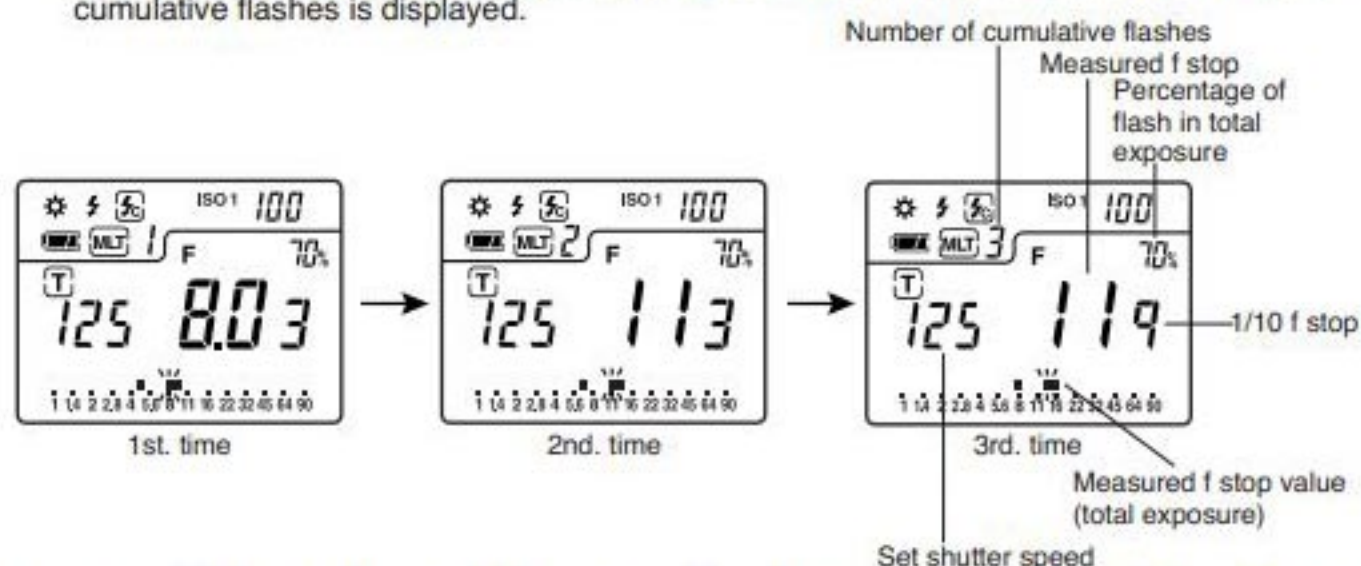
cumulative flashes is displayed.

Number of cumulative flashes
Measured f stop
Percentage of flash in total exposure

ISO1 100
MLT 1
F
70%
T
125 8.0 3
1 1.4 2 2.8 4 5.6 8 11 16 22 32 45 64 90
1st. time

ISO1 100
MLT 2
F
70%
T
125 11 3
1 1.4 2 2.8 4 5.6 8 11 16 22 32 45 64 90
2nd. time

ISO1 100
MLT 3
F
70%
T
125 11 9
1/10 f stop
1 1.4 2 2.8 4 5.6 8 11 16 22 32 45 64 90
3rd. time

Measured f stop value (total exposure)

Set shutter speed